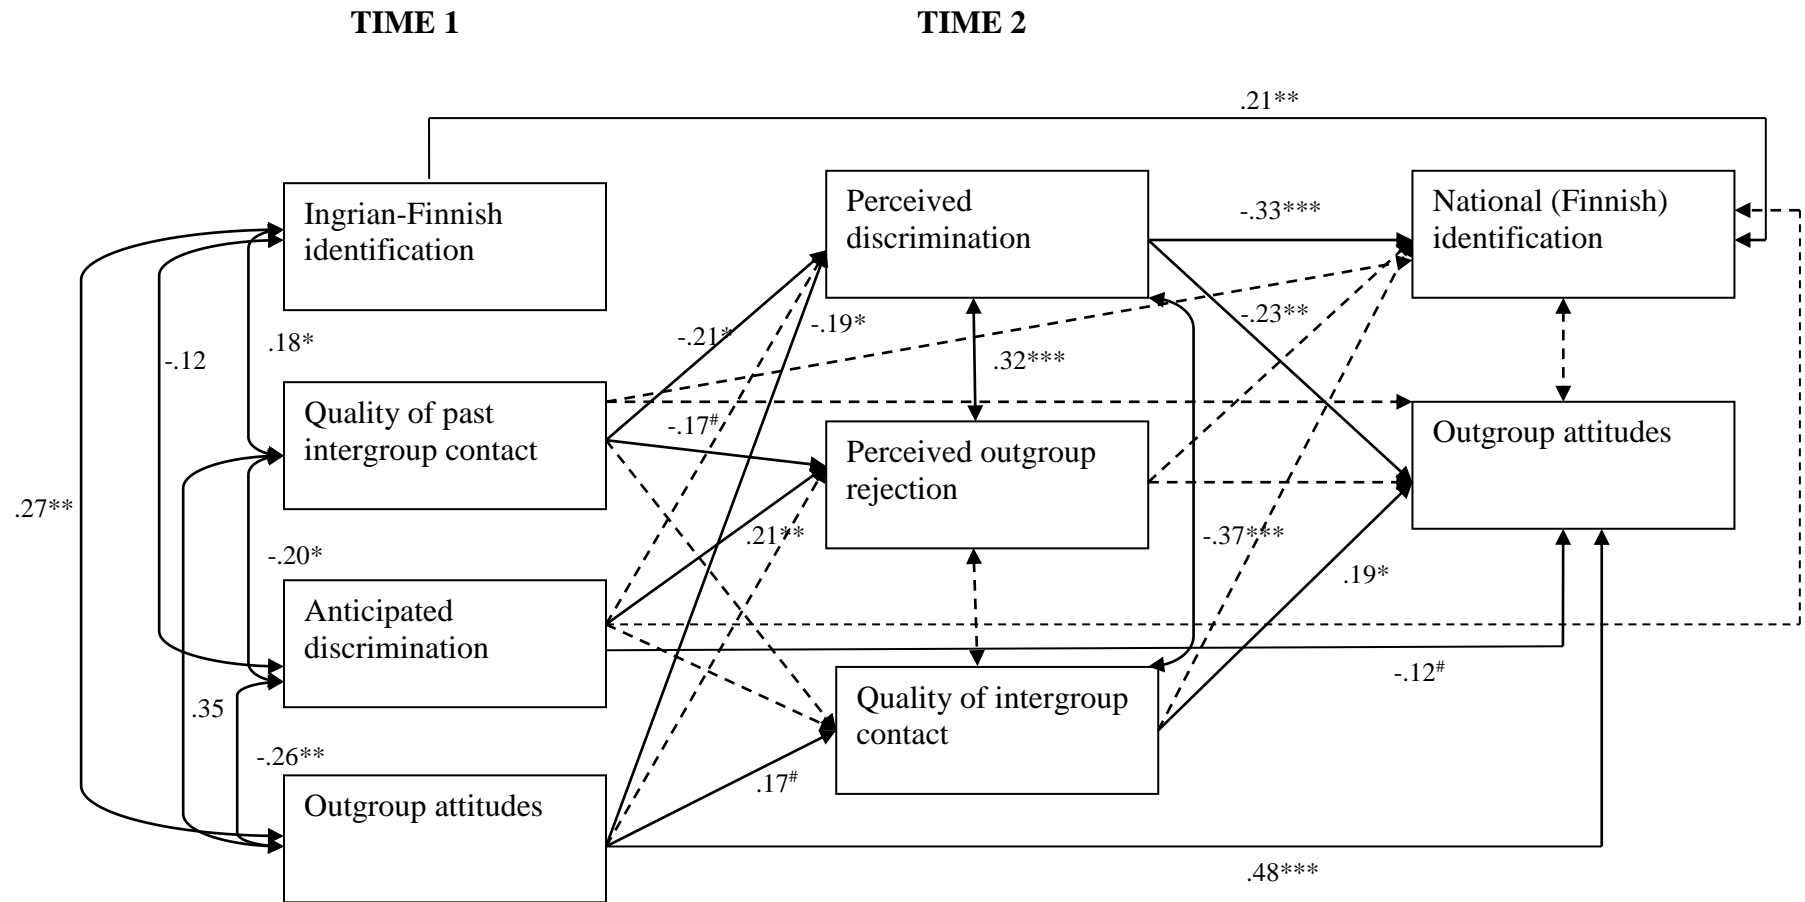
TIME 1

TIME 2

.21**

Ingrian-Finnish identification

Perceived discrimination

-.33***

National (Finnish) identification

.18*

-.12

-.21*

-.19*

-.23**

.32***

Quality of past intergroup contact

-.17#

Perceived outgroup rejection

Outgroup attitudes

.27**

.21**

-.20*

-.37***

Anticipated discrimination

.19*

-.12#

.35

Quality of intergroup contact

-.26**

.17#

Outgroup attitudes

.48***